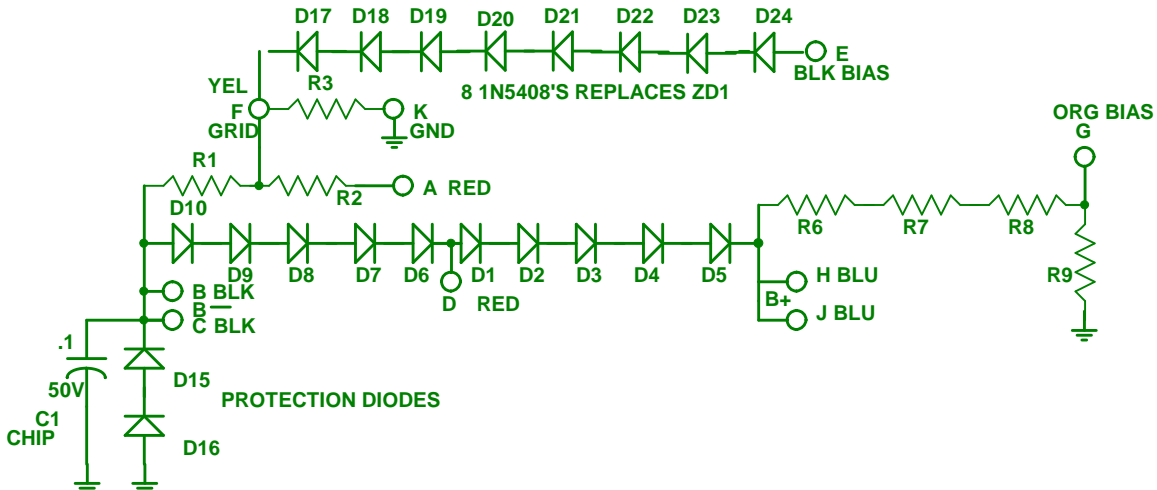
D17 D18 D19 D20 D21 D22 D23 D24

E
BLK BIAS

8 1N5408'S REPLACES ZD1

YEL
F
GRID

R3

K
GND

ORG BIAS
G

R1

A RED

R2

D10

R6 R7 R8

D9 D8 D7 D6 D1 D2 D3 D4 D5

D
RED

H BLU
B+
J BLU

R9

B BLK
B−
C BLK

.1

50V

C1
CHIP

D15

PROTECTION DIODES

D16